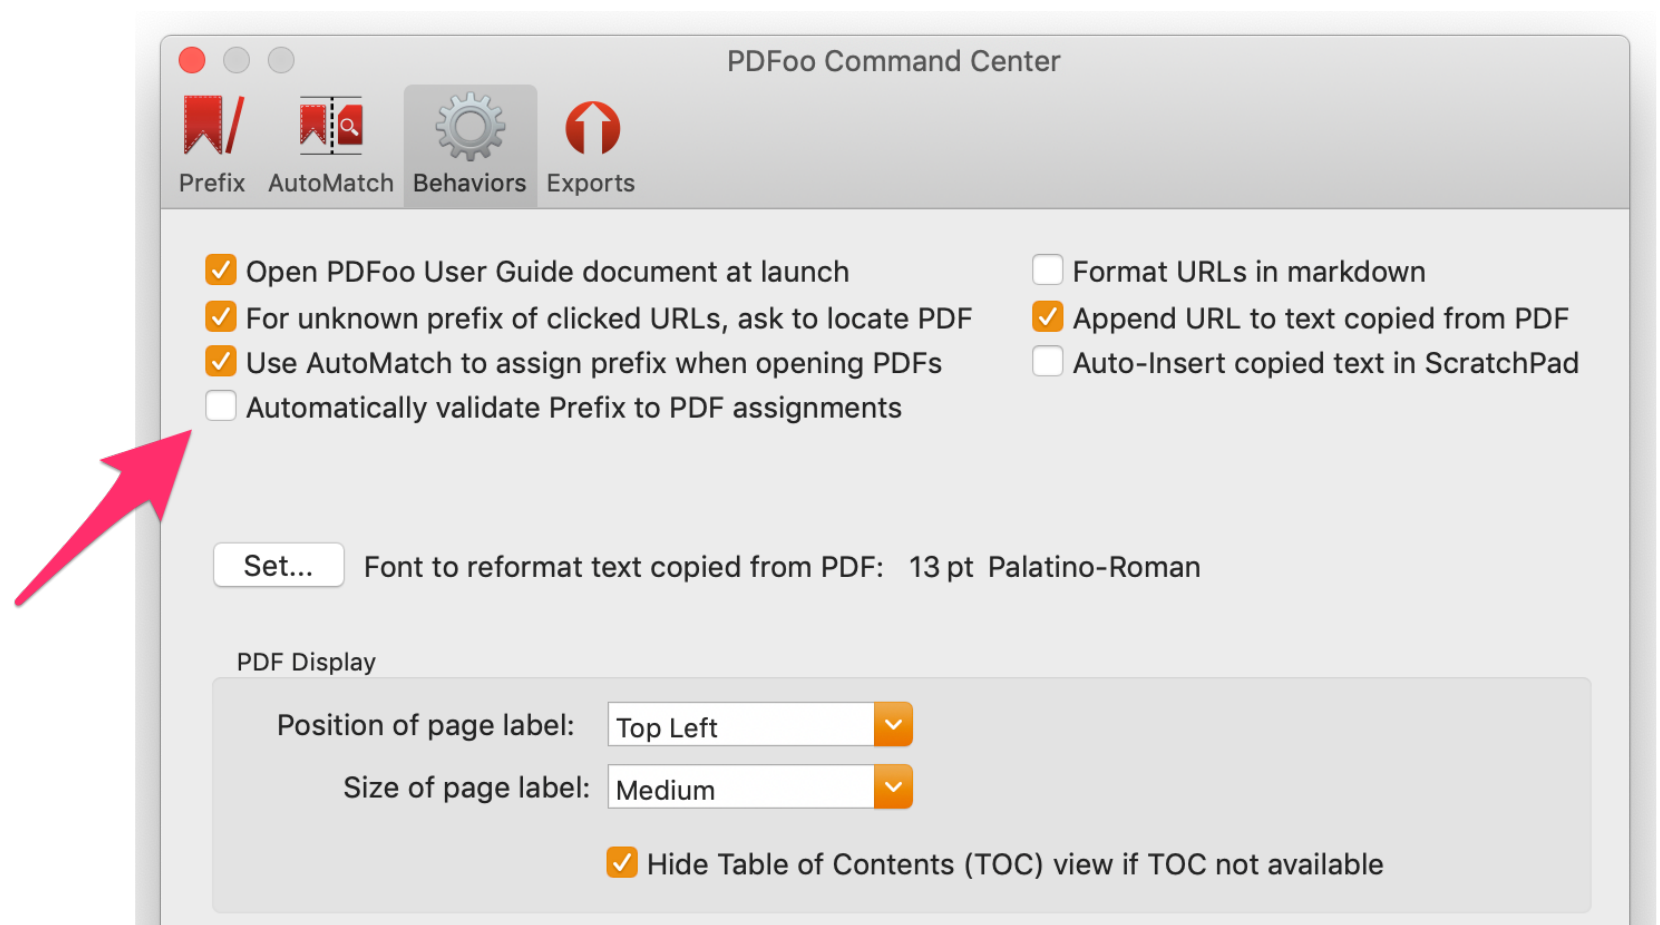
PDFoo Command Center

Prefix AutoMatch Behaviors Exports

Open PDFoo User Guide document at launch
For unknown prefix of clicked URLs, ask to locate PDF
Use AutoMatch to assign prefix when opening PDFs
Automatically validate Prefix to PDF assignments

Format URLs in markdown
Append URL to text copied from PDF
Auto-Insert copied text in ScratchPad

Set... Font to reformat text copied from PDF: 13 pt Palatino-Roman

PDF Display

Position of page label: Top Left
Size of page label: Medium
Hide Table of Contents (TOC) view if TOC not available